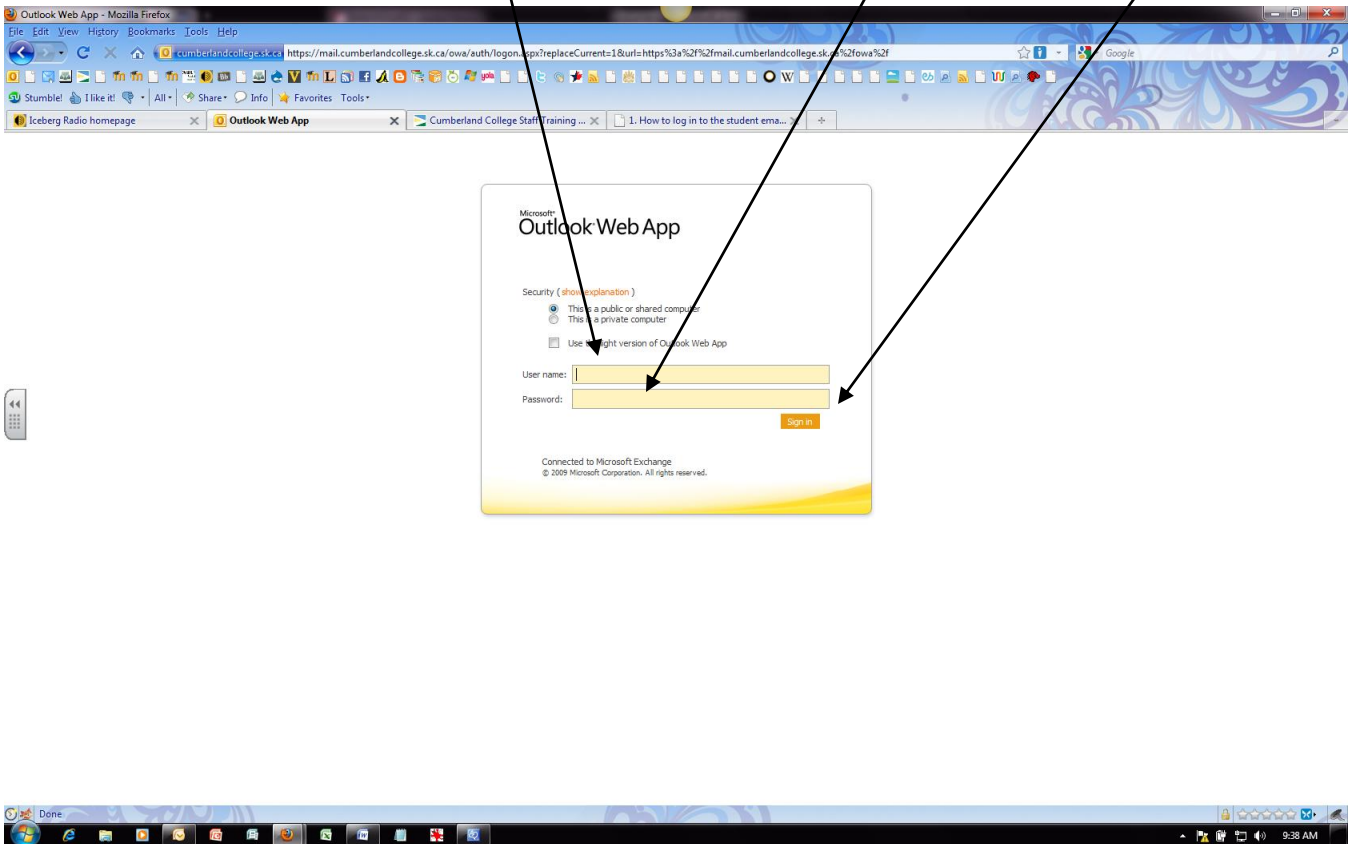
Outlook Web App - Mozilla Firefox

File Edit View History Bookmarks Tools Help

cumberlandcollege.sk.ca https://mail.cumberlandcollege.sk.ca/owa/auth/logon.aspx?replaceCurrent=1&url=https%3a%2f%2fmail.cumberlandcollege.sk.ca%2fowa%2f

Google

Stumble! I like it! All Share Info Favorites Tools

Iceberg Radio homepage | Outlook Web App | Cumberland College Staff Training ... | 1. How to log in to the student ema...

Microsoft Outlook Web App

Security ( show explanation )

This is a public or shared computer
This is a private computer

Use the light version of Outlook Web App

User name:
Password:

Sign in

Connected to Microsoft Exchange
© 2009 Microsoft Corporation. All rights reserved.

Done

9:38 AM